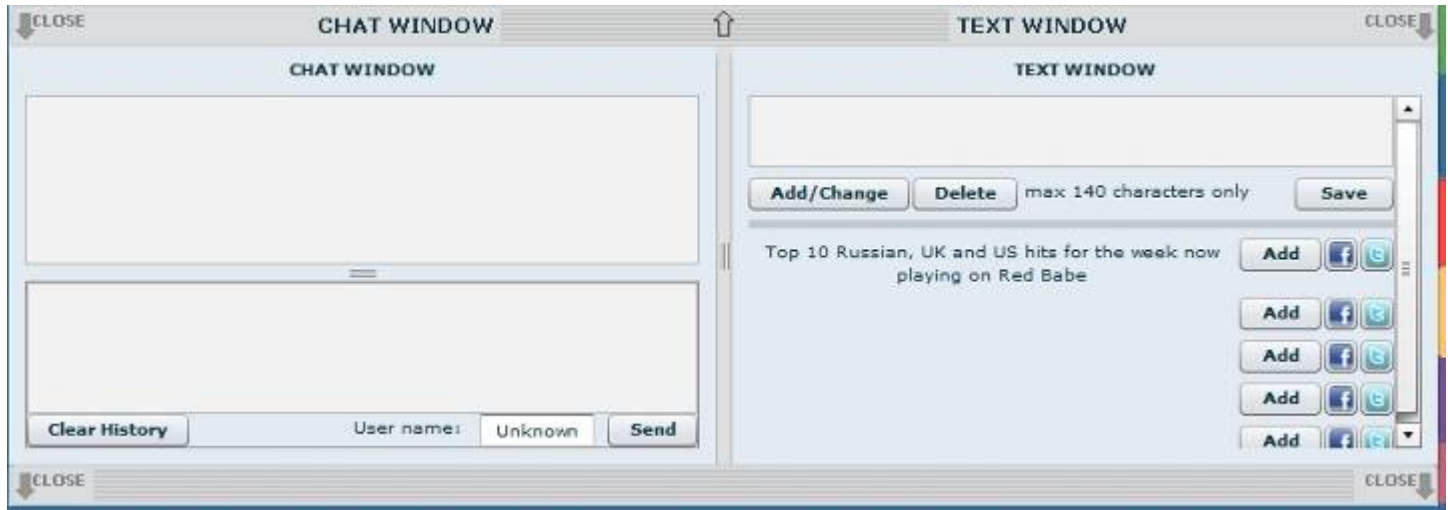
CLOSE CHAT WINDOW TEXT WINDOW CLOSE

CHAT WINDOW

Clear History User name: Unknown Send

TEXT WINDOW

Add/Change Delete max 140 characters only Save

Top 10 Russian, UK and US hits for the week now playing on Red Babe

Add

Add

Add

Add

Add

CLOSE CLOSE